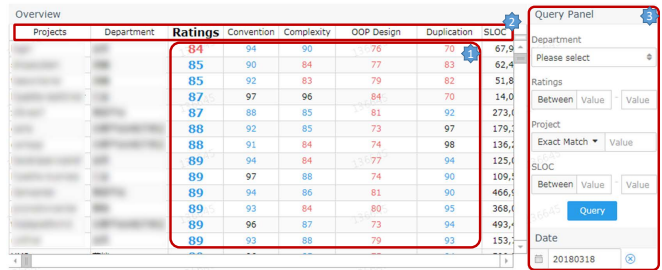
Overview

| Projects | Department | Ratings | Convention | Complexity | OOP Design | Duplication | SLOC |
|---|---|---|---|---|---|---|---|
| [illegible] | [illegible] | 84 | 94 | 90 | 76 | 70 | 67,9 |
| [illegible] | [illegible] | 85 | 90 | 84 | 77 | 83 | 62,4 |
| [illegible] | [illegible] | 85 | 92 | 83 | 79 | 82 | 51,8 |
| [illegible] | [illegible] | 87 | 97 | 96 | 84 | 70 | 14,0 |
| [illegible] | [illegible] | 87 | 88 | 85 | 81 | 92 | 273,( |
| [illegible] | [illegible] | 88 | 92 | 85 | 73 | 97 | 179,3 |
| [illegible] | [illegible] | 88 | 91 | 84 | 74 | 98 | 136,2 |
| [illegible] | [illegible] | 89 | 94 | 84 | 77 | 94 | 125,( |
| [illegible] | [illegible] | 89 | 97 | 88 | 74 | 90 | 109,5 |
| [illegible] | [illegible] | 89 | 94 | 86 | 81 | 90 | 466,9 |
| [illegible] | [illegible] | 89 | 93 | 84 | 80 | 95 | 368,( |
| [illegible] | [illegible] | 89 | 96 | 87 | 73 | 94 | 493,4 |
| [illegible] | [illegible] | 89 | 93 | 88 | 79 | 93 | 153,7 |

1
2
3

Query Panel

Department
Please select

Ratings
Between Value - Value

Project
Exact Match ▾ Value

SLOC
Between Value - Value

Query

Date
20180318